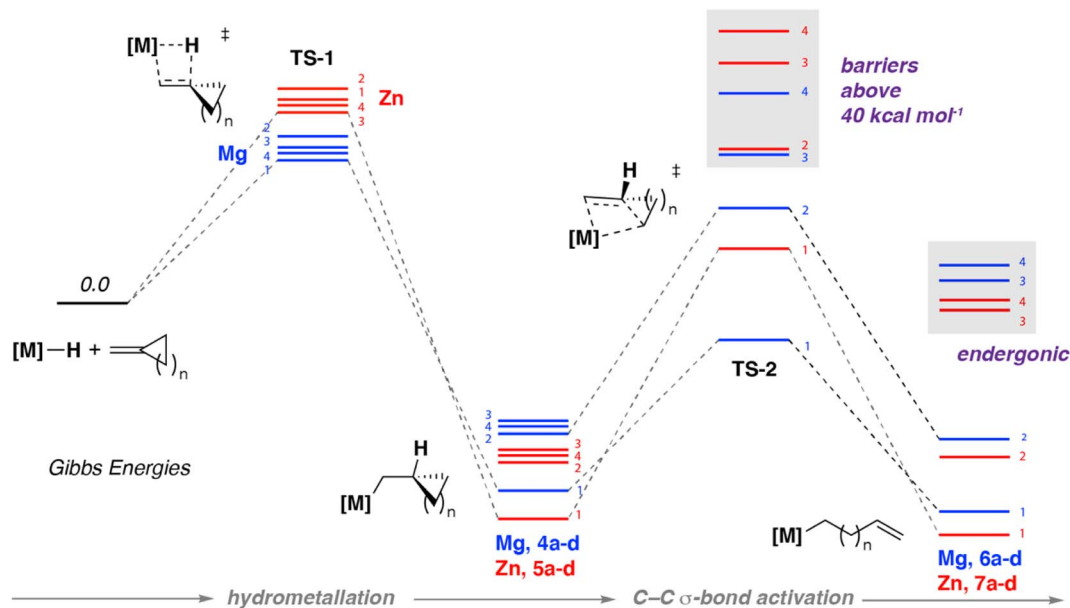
[M]--H ‡

)n

TS-1

2
1
4
3

Zn

2
3
4
1

Mg

0.0

[M]—H +

)n

Gibbs Energies

4

3

4

2
3

barriers above 40 kcal mol$^{-1}$

H ‡

)n

[M]

2

1

TS-2

1

4
3
4
3

endergonic

3
4
2

3
4
2

1

1

H

[M]

)n

Mg, 4a-d
Zn, 5a-d

2
2

1
1

[M]

)n

Mg, 6a-d
Zn, 7a-d

hydrometallation

C–C σ-bond activation